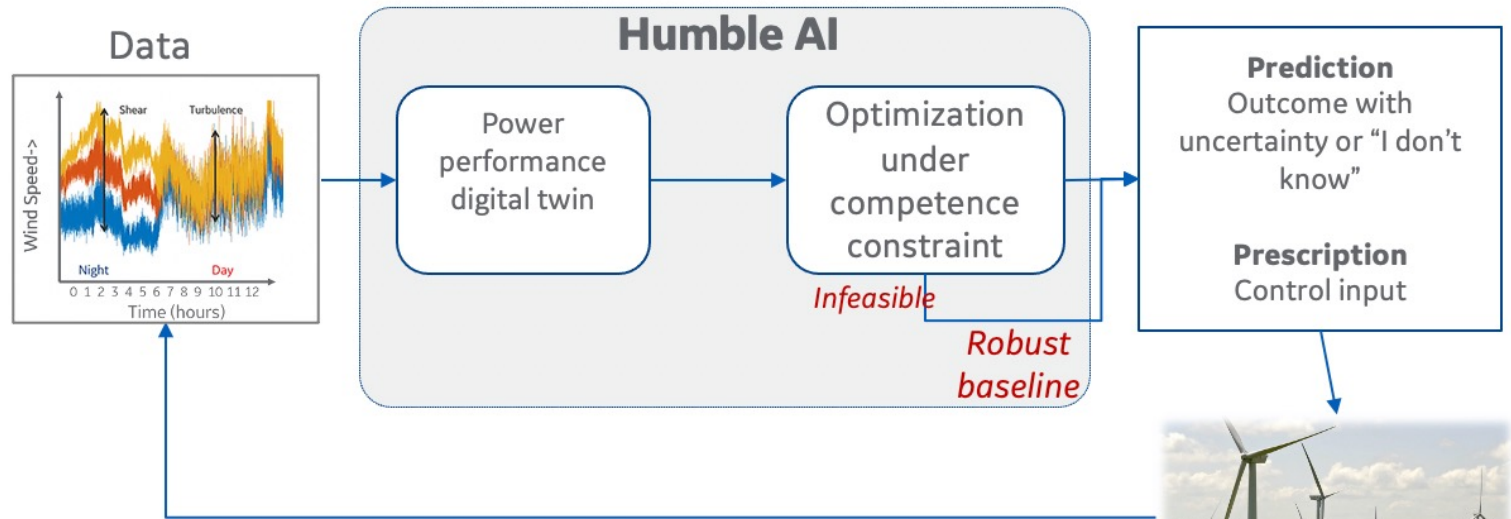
Data

Shear

Turbulence

Wind Speed->

Night

Day

0 1 2 3 4 5 6 7 8 9 10 11 12

Time (hours)

Humble AI

Power performance digital twin

Optimization under competence constraint

Infeasible

Robust baseline

Prediction
Outcome with uncertainty or "I don't know"

Prescription
Control input